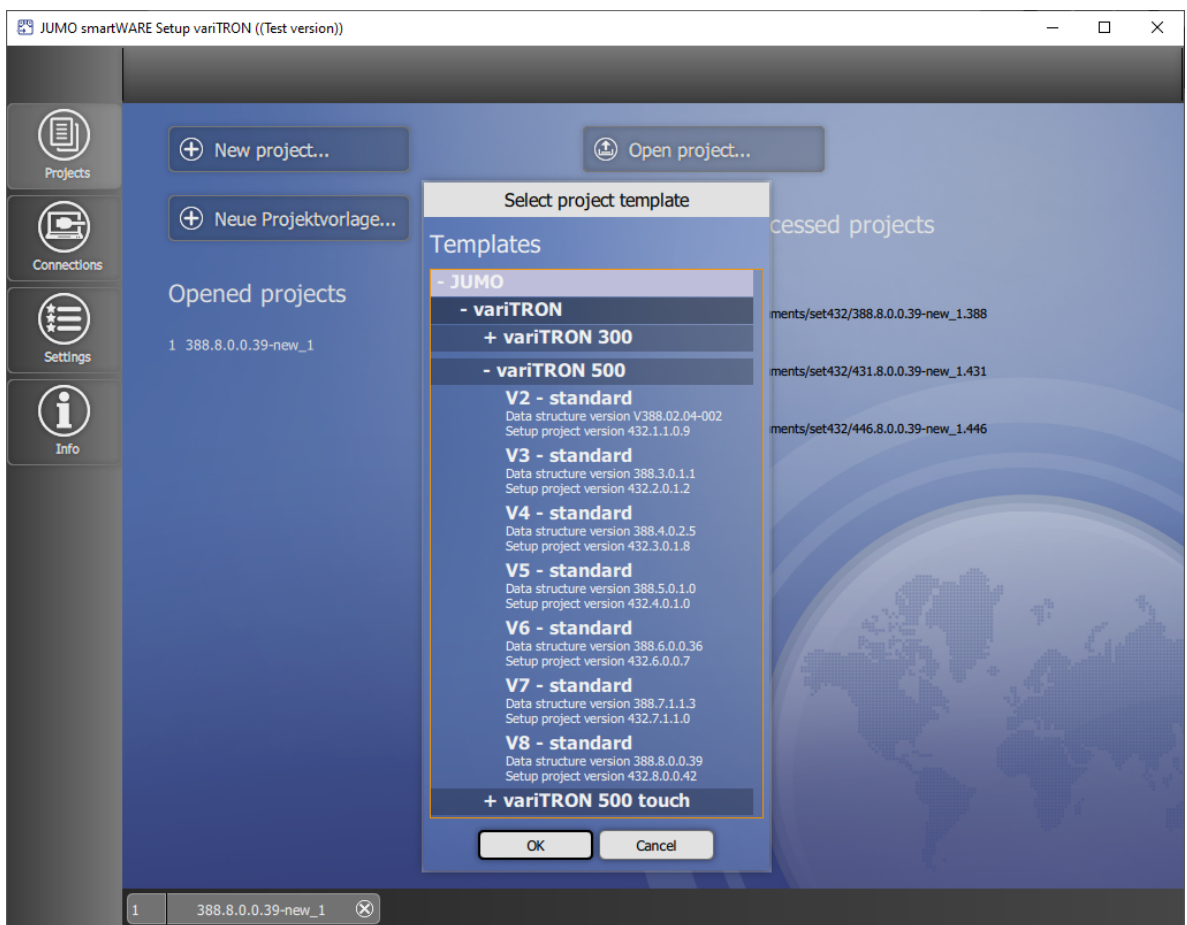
JUMO smartWARE Setup variTRON ((Test version))

Projects

Connections

Settings

Info

New project...

Open project...

Neue Projektvorlage...

Opened projects

1 388.8.0.0.39-new_1

cessed projects

ments/set432/388.8.0.0.39-new_1.388

ments/set432/431.8.0.0.39-new_1.431

ments/set432/446.8.0.0.39-new_1.446

Select project template

Templates

- JUMO
- variTRON
+ variTRON 300
- variTRON 500
V2 - standard
Data structure version V388.02.04-002
Setup project version 432.1.1.0.9
V3 - standard
Data structure version 388.3.0.1.1
Setup project version 432.2.0.1.2
V4 - standard
Data structure version 388.4.0.2.5
Setup project version 432.3.0.1.8
V5 - standard
Data structure version 388.5.0.1.0
Setup project version 432.4.0.1.0
V6 - standard
Data structure version 388.6.0.0.36
Setup project version 432.6.0.0.7
V7 - standard
Data structure version 388.7.1.1.3
Setup project version 432.7.1.1.0
V8 - standard
Data structure version 388.8.0.0.39
Setup project version 432.8.0.0.42
+ variTRON 500 touch

OK

Cancel

1 388.8.0.0.39-new_1